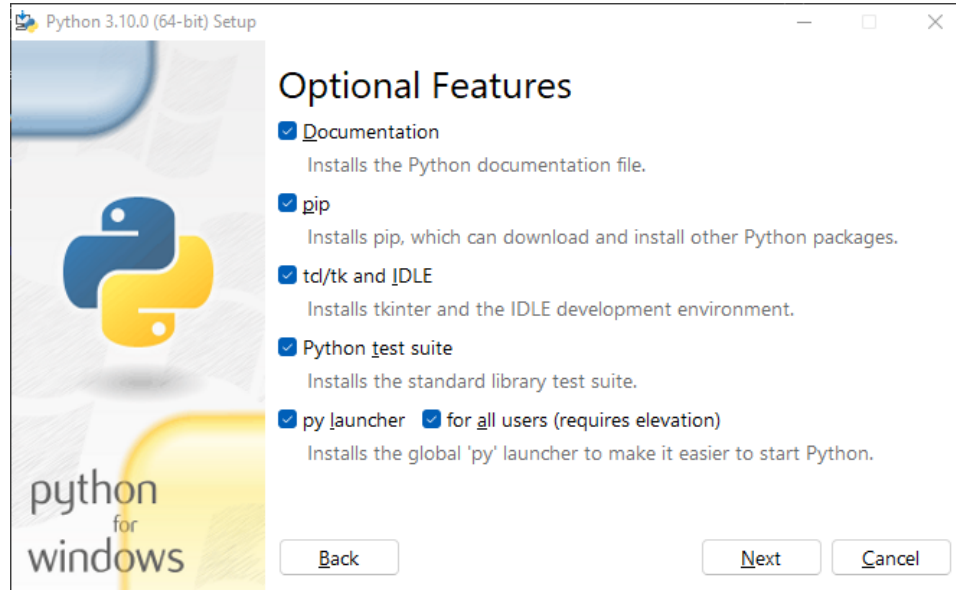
Python 3.10.0 (64-bit) Setup

Optional Features

Documentation
Installs the Python documentation file.

pip
Installs pip, which can download and install other Python packages.

tcl/tk and IDLE
Installs tkinter and the IDLE development environment.

Python test suite
Installs the standard library test suite.

py launcher   for all users (requires elevation)
Installs the global 'py' launcher to make it easier to start Python.

python for windows

Back

Next

Cancel